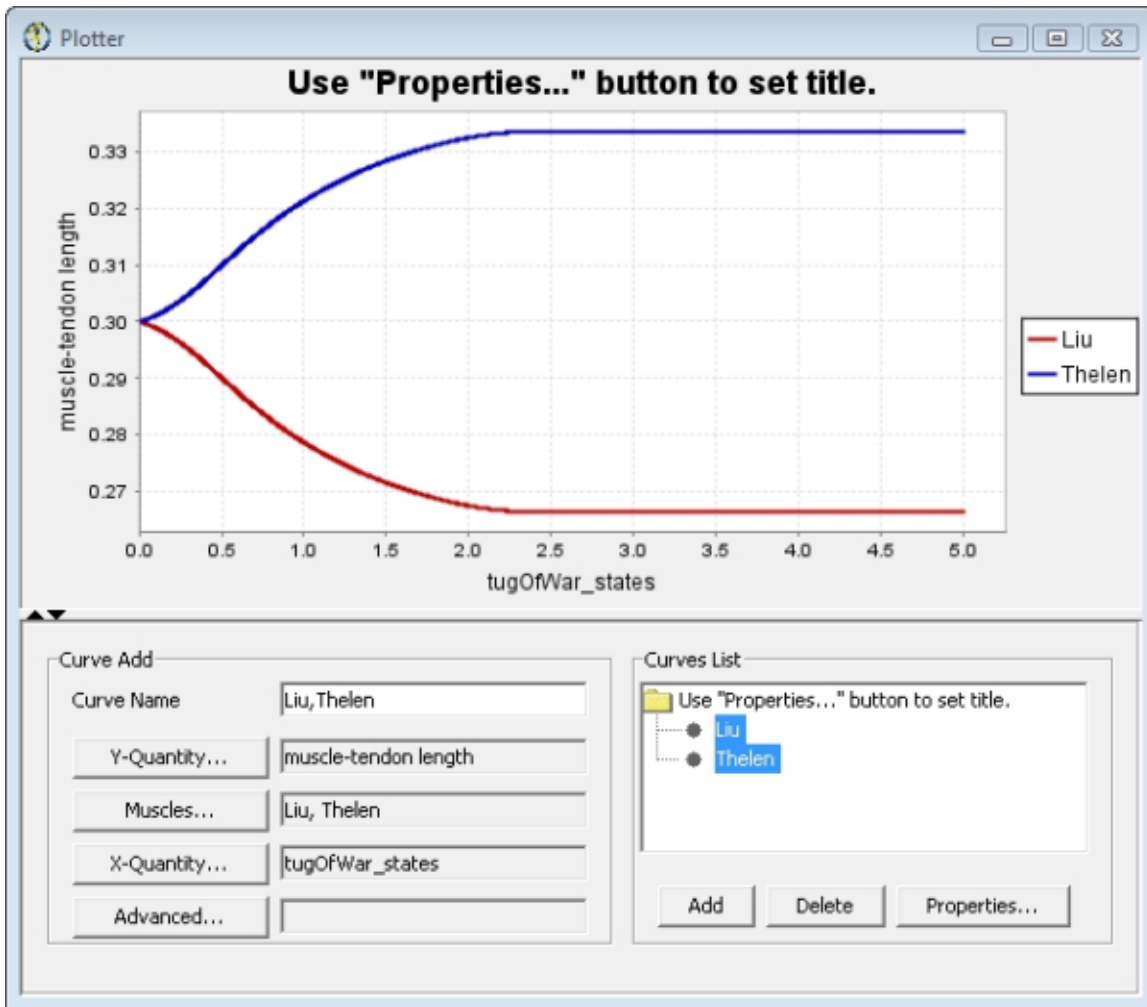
Plotter

Use "Properties..." button to set title.

muscle-tendon length

0.33
0.32
0.31
0.30
0.29
0.28
0.27

0.0 0.5 1.0 1.5 2.0 2.5 3.0 3.5 4.0 4.5 5.0

tugOfWar_states

Liu
Thelen

Curve Add

Curve Name Liu,Thelen

Y-Quantity... muscle-tendon length

Muscles... Liu, Thelen

X-Quantity... tugOfWar_states

Advanced...

Curves List

Use "Properties..." button to set title.
Liu
Thelen

Add Delete Properties...